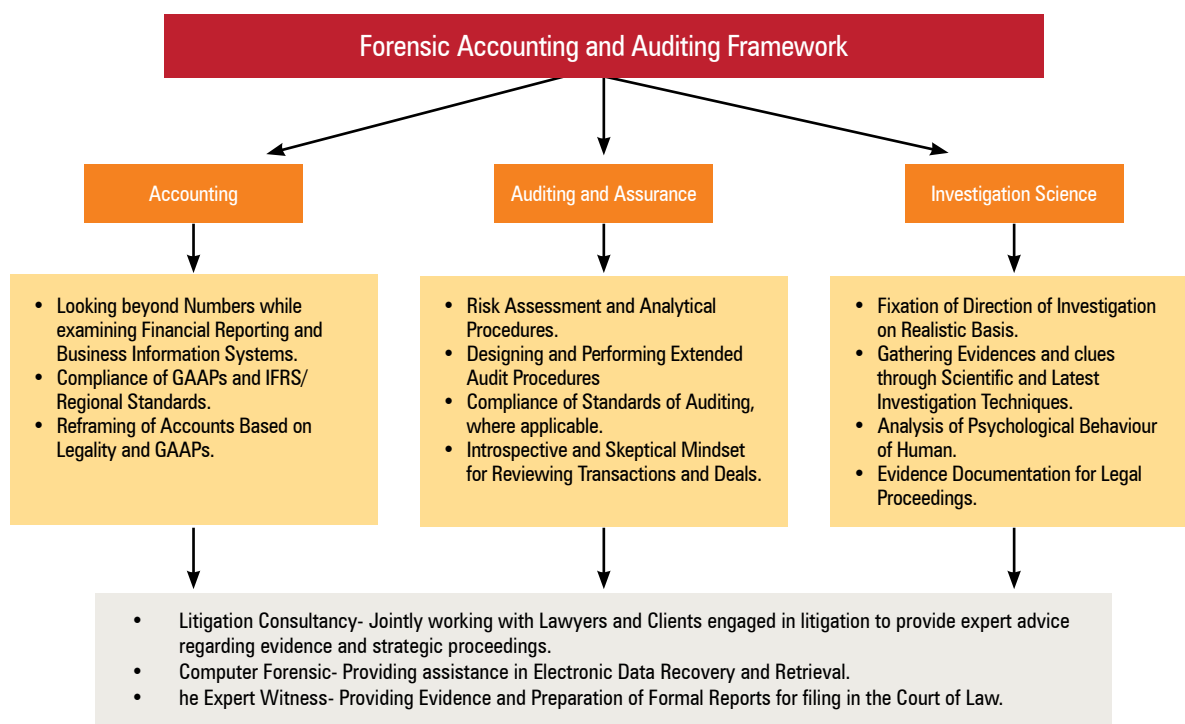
Forensic Accounting and Auditing Framework

Accounting

Auditing and Assurance

Investigation Science

- Looking beyond Numbers while examining Financial Reporting and Business Information Systems.
- Compliance of GAAPs and IFRS/ Regional Standards.
- Reframing of Accounts Based on Legality and GAAPs.

- Risk Assessment and Analytical Procedures.
- Designing and Performing Extended Audit Procedures
- Compliance of Standards of Auditing, where applicable.
- Introspective and Skeptical Mindset for Reviewing Transactions and Deals.

- Fixation of Direction of Investigation on Realistic Basis.
- Gathering Evidences and clues through Scientific and Latest Investigation Techniques.
- Analysis of Psychological Behaviour of Human.
- Evidence Documentation for Legal Proceedings.

- Litigation Consultancy- Jointly working with Lawyers and Clients engaged in litigation to provide expert advice regarding evidence and strategic proceedings.
- Computer Forensic- Providing assistance in Electronic Data Recovery and Retrieval.
- he Expert Witness- Providing Evidence and Preparation of Formal Reports for filing in the Court of Law.